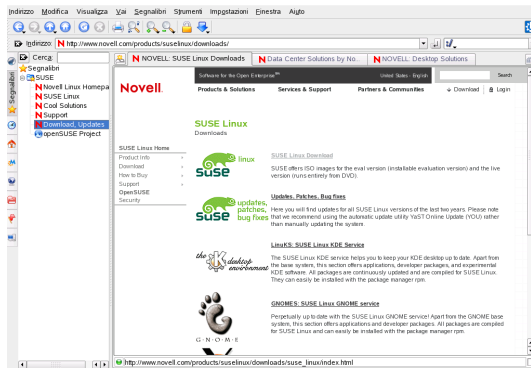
Indirizzo Modifica Visualizza Vai Segnalibri Strumenti Impostazioni Finestra Aiuto

Indirizzo: http://www.novell.com/products/suselinux/downloads/

Cerca:
Segnalibri
SUSE
Novell Linux Homepa
SUSE Linux
Cool Solutions
Support
Download, Updates
openSUSE Project

Segnalibri

NOVELL: SUSE Linux Downloads | Data Center Solutions by No... | NOVELL: Desktop Solutions

Software for the Open Enterprise™ | United States - English | Search

Novell

Products & Solutions | Services & Support | Partners & Communities | Download | Login

SUSE Linux
Downloads

SUSE Linux Home
Product Info
Download
How to Buy
Support
OpenSUSE
Security

linux
SUSE

SUSE Linux Download
SUSE offers ISO images for the eval version (installable evaluation version) and the live version (runs entirely from DVD).

updates, patches, bug fixes
SUSE

Updates, Patches, Bug fixes
Here you will find updates for all SUSE Linux versions of the last two years. Please note that we recommend using the automatic update utility YaST Online Update (YOU) rather than manually updating the system.

the K desktop environment

LinuKS: SUSE Linux KDE Service
The SUSE Linux KDE service helps you to keep your KDE desktop up to date. Apart from the base system, this section offers applications, developer packages, and experimental KDE software. All packages are continuously updated and are compiled for SUSE Linux. They can easily be installed with the package manager rpm.

G·N·O·M·E

GNOMES: SUSE Linux GNOME service
Perpetually up to date with the SUSE Linux GNOME service! Apart from the GNOME base system, this section offers applications and developer packages. All packages are compiled for SUSE Linux and can easily be installed with the package manager rpm.

http://www.novell.com/products/suselinux/downloads/suse_linux/index.html